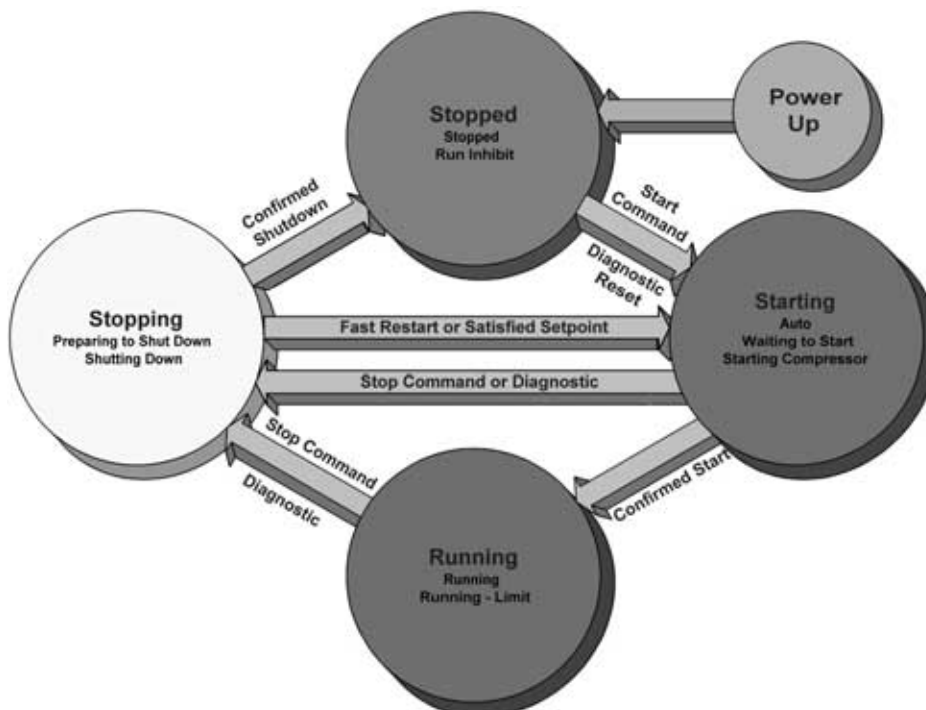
Stopped
Stopped
Run Inhibit

Power
Up

Confirmed
Shutdown

Start
Command

Diagnostic
Reset

Stopping
Preparing to Shut Down
Shutting Down

Fast Restart or Satisfied Setpoint

Stop Command or Diagnostic

Starting
Auto
Waiting to Start
Starting Compressor

Stop Command

Diagnostic

Confirmed Start

Running
Running
Running - Limit